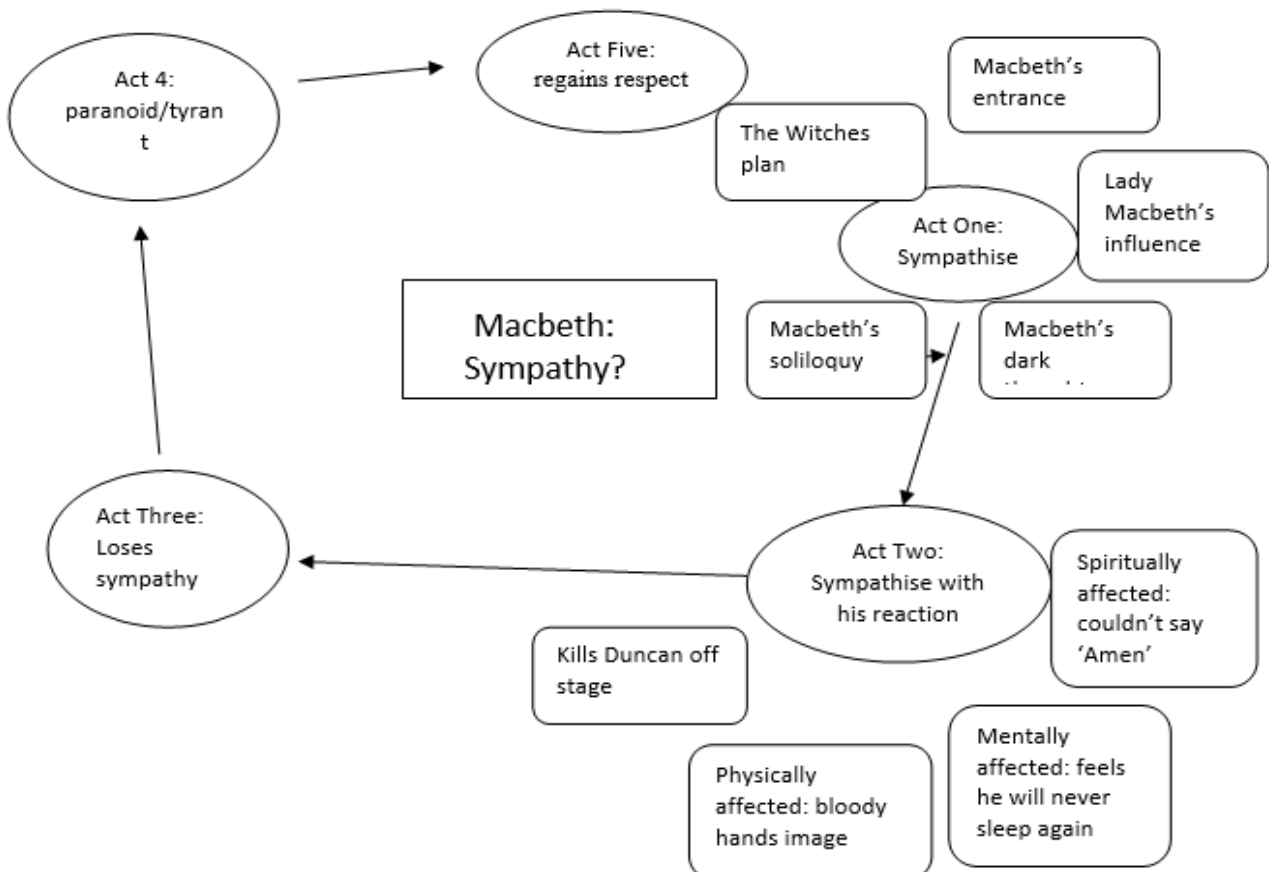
Act 4: paranoid/tyrant

Act Five: regains respect

Macbeth's entrance

The Witches plan

Act One: Sympathise

Lady Macbeth's influence

Macbeth: Sympathy?

Macbeth's soliloquy

Macbeth's dark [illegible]

Act Three: Loses sympathy

Act Two: Sympathise with his reaction

Spiritually affected: couldn't say 'Amen'

Kills Duncan off stage

Mentally affected: feels he will never sleep again

Physically affected: bloody hands image